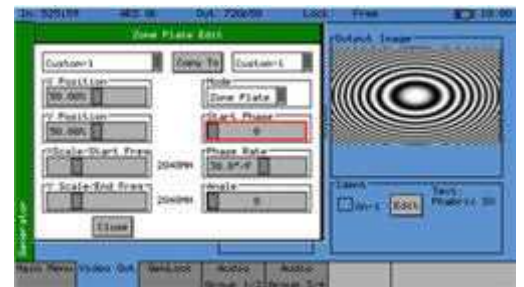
In: 525i59 4K2 B Out: 720p59 Lock Free 10:00

Zone Plate Edit

Custom-1 Copy To Custom-1

H Position 50.00%

Mode Zone Plate

V Position 50.00%

Start Phase 0

H Scale/Start Freq 20nMHH

Phase Rate 50.0°/F

V Scale/End Freq 20nMHH

Angle 0

Close

Output Image

Insert Zero Edit Text: Phase: 50

Generator

Main Menu Video Out Genlock Audio Audio